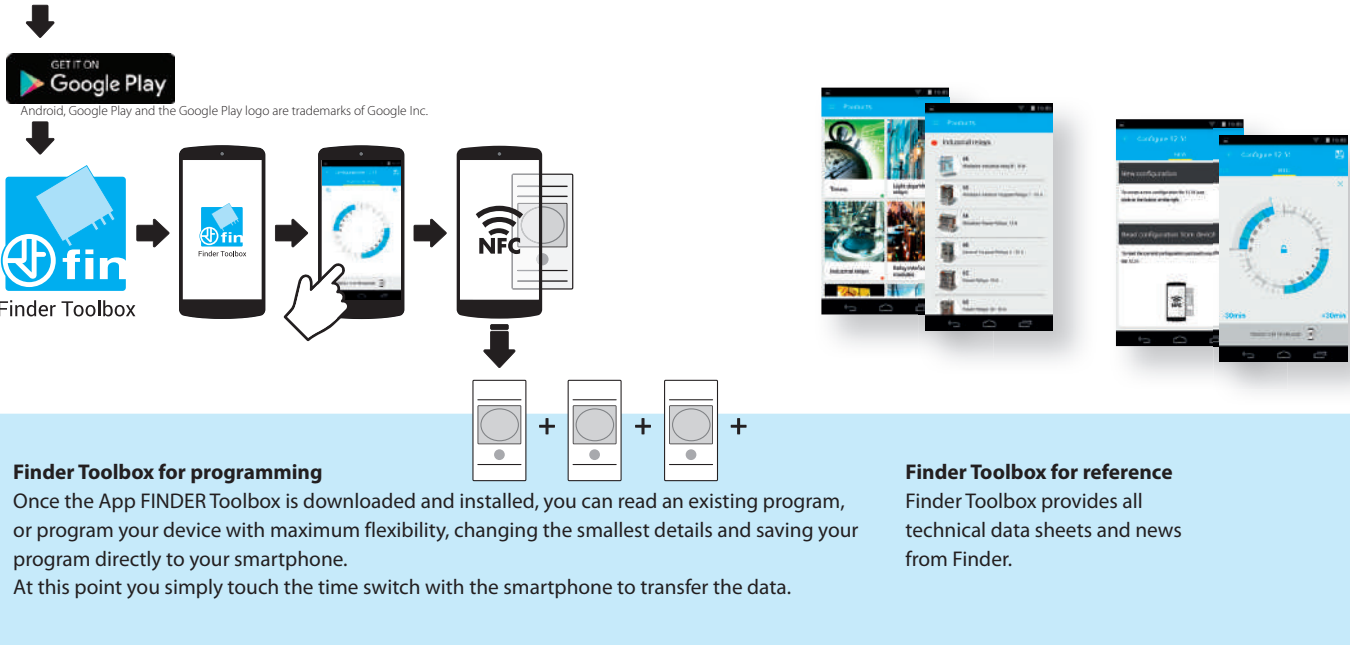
GET IT ON
Google Play

Android, Google Play and the Google Play logo are trademarks of Google Inc.

fin
Finder Toolbox

fin
Finder Toolbox

NFC

Products

Timers

Light dependent relays

Industrial relays

Relay interface modules

Products

Industrial relays

Configure 12.51

New configuration

Read configuration from device

Configure 12.51

-30min

+30min

+ + +

Finder Toolbox for programming
Once the App FINDER Toolbox is downloaded and installed, you can read an existing program, or program your device with maximum flexibility, changing the smallest details and saving your program directly to your smartphone.
At this point you simply touch the time switch with the smartphone to transfer the data.

Finder Toolbox for reference
Finder Toolbox provides all technical data sheets and news from Finder.